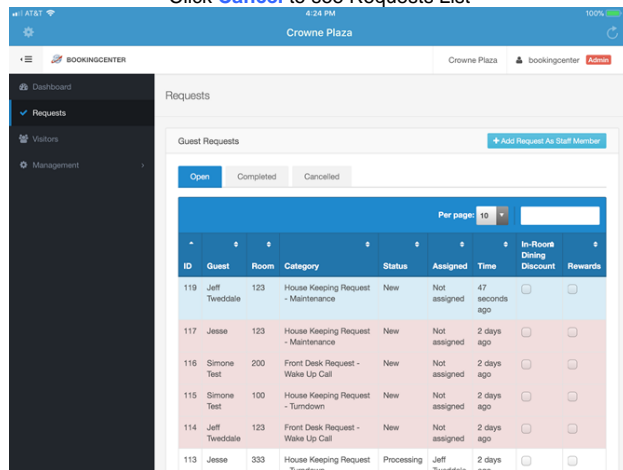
Click Cancel to see Requests List

AT&T 4:24 PM 100%

Crowne Plaza

BOOKINGCENTER

Crowne Plaza bookingcenter Admin

Dashboard

Requests

Visitors

Management

Requests

Guest Requests

+ Add Request As Staff Member

Open Completed Cancelled

Per page: 10

| ID | Guest | Room | Category | Status | Assigned | Time | In-Room Dining Discount | Rewards |
|---|---|---|---|---|---|---|---|---|
| 119 | Jeff Tweddale | 123 | House Keeping Request - Maintenance | New | Not assigned | 47 seconds ago | | |
| 117 | Jesse | 123 | House Keeping Request - Maintenance | New | Not assigned | 2 days ago | | |
| 116 | Simone Test | 200 | Front Desk Request - Wake Up Call | New | Not assigned | 2 days ago | | |
| 115 | Simone Test | 100 | House Keeping Request - Turndown | New | Not assigned | 2 days ago | | |
| 114 | Jeff Tweddale | 123 | Front Desk Request - Wake Up Call | New | Not assigned | 2 days ago | | |
| 113 | Jesse | 333 | House Keeping Request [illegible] | Processing | Jeff Tweddale | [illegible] | | |